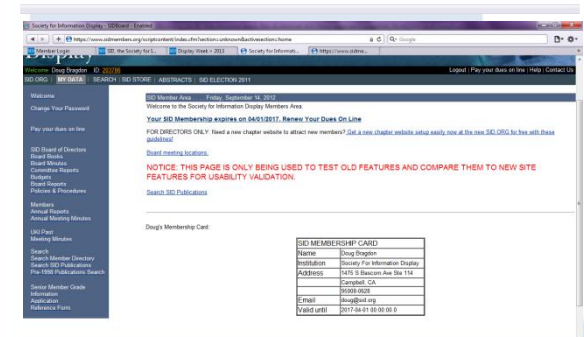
Society for Information Display - SIDBoard - Enabled

https://www.sidmembers.org/scriptcontent/index.cfm?section=unknown&activesection=home

Member Login | SID, the Society for S... | Display Week > 2013 | Society for Informati... | https://www.sidme...

Welcome: Doug Bragdon ID: 202786

Logout | Pay your dues on line | Help | Contact Us

SID ORG | MY DATA | SEARCH | SID STORE | ABSTRACTS | SID ELECTION 2011

Welcome

Change Your Password

Pay your dues on line

SID Board of Directors
Board Books
Board Minutes
Committee Reports
Budgets
Board Reports
Policies & Procedures

Members
Annual Reports
Annual Meeting Minutes

UKI Past
Meeting Minutes

Search
Search Member Directory
Search SID Publications
Pre-1998 Publications Search

Senior Member Grade
Information
Application
Reference Form

SID Member Area   Friday, September 14, 2012

Welcome to the Society for Information Display Members Area.

Your SID Membership expires on 04/01/2017. Renew Your Dues On Line

FOR DIRECTORS ONLY: Need a new chapter website to attract new members? Get a new chapter website setup easily now at the new SID.ORG for free with these guidelines!

Board meeting locations.

NOTICE: THIS PAGE IS ONLY BEING USED TO TEST OLD FEATURES AND COMPARE THEM TO NEW SITE FEATURES FOR USABILITY VALIDATION.

Search SID Publications

Doug's Membership Card:

| SID MEMBERSHIP CARD | |
|---|---|
| Name | Doug Bragdon |
| Institution | Society For Information Display |
| Address | 1475 S Bascom Ave Ste 114 |
| | Campbell, CA |
| | 95008-0628 |
| Email | doug@sid.org |
| Valid until | 2017-04-01 00:00:00.0 |